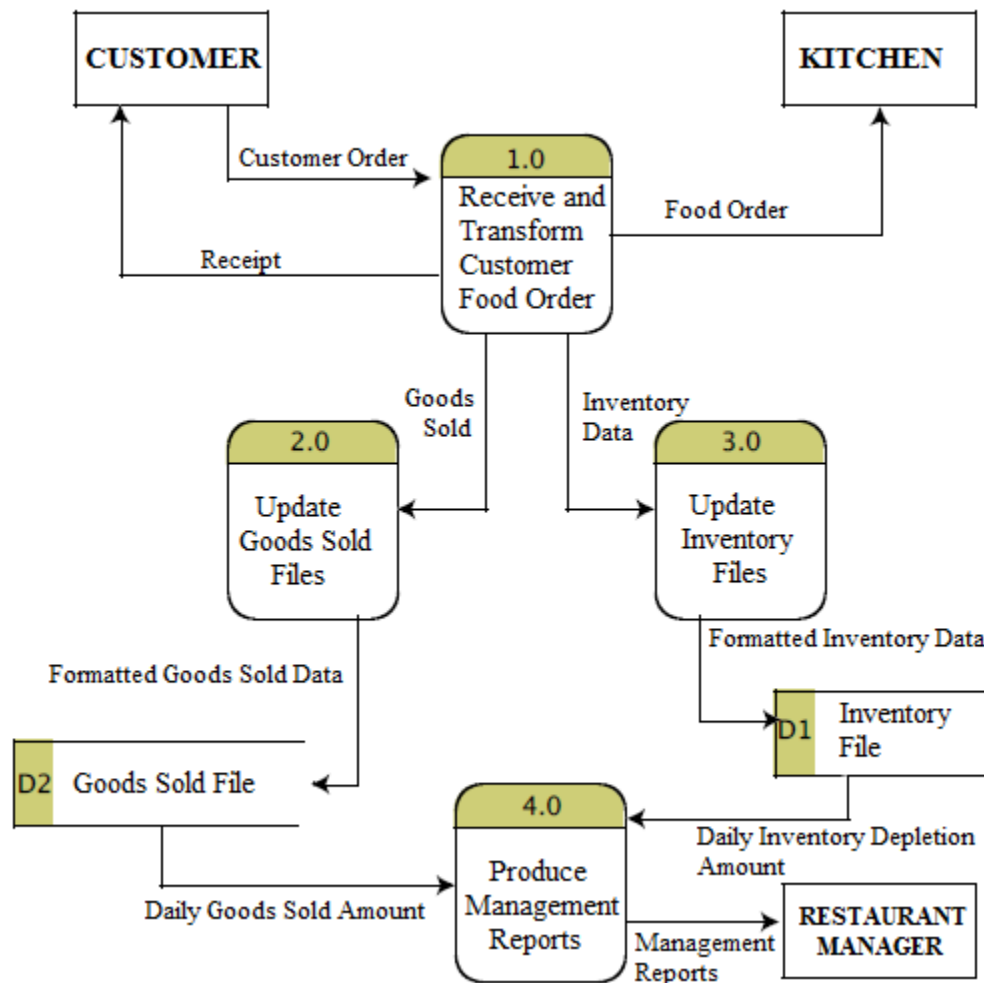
CUSTOMER

KITCHEN

Customer Order

1.0

Receive and Transform Customer Food Order

Food Order

Receipt

Goods Sold

Inventory Data

2.0

Update Goods Sold Files

3.0

Update Inventory Files

Formatted Inventory Data

Formatted Goods Sold Data

D1 Inventory File

D2 Goods Sold File

4.0

Daily Inventory Depletion Amount

Produce Management Reports

Daily Goods Sold Amount

Management Reports

RESTAURANT MANAGER